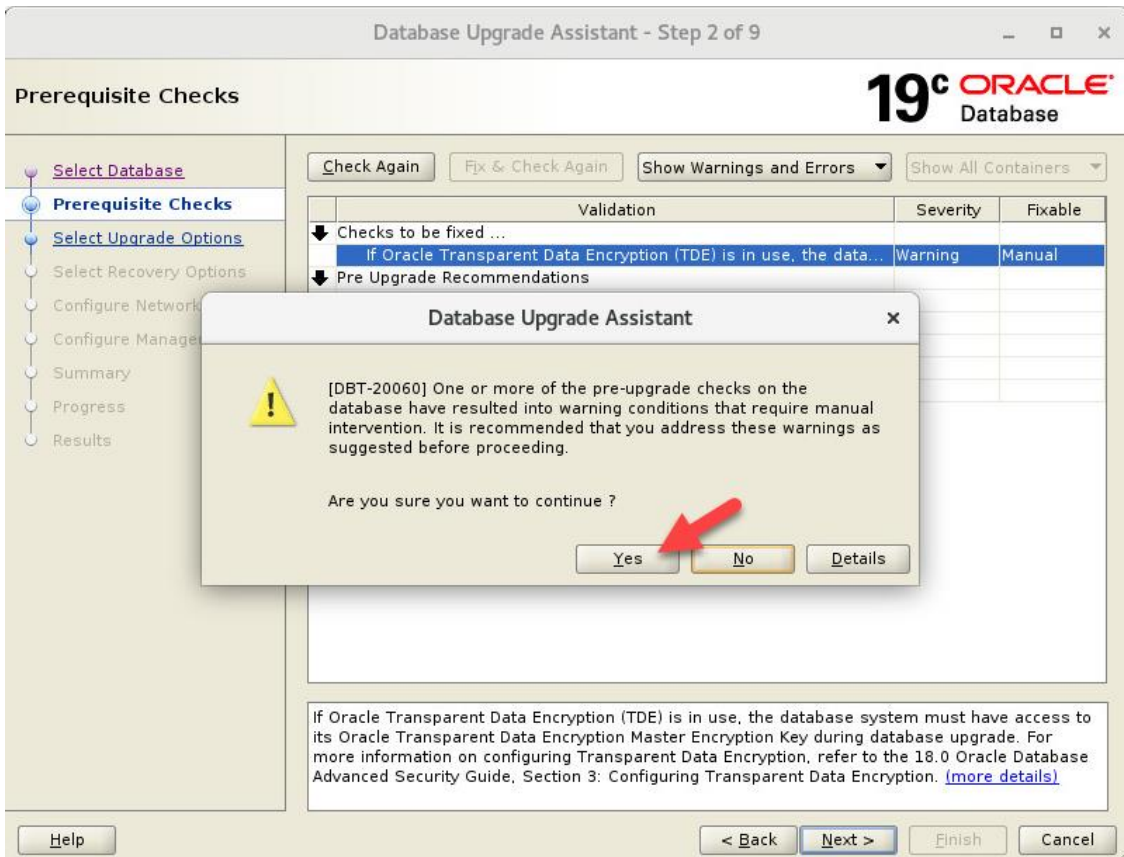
Database Upgrade Assistant - Step 2 of 9

Prerequisite Checks

19c ORACLE Database

Select Database
Prerequisite Checks
Select Upgrade Options
Select Recovery Options
Configure Network
Configure Manage
Summary
Progress
Results

Check Again | Fix & Check Again | Show Warnings and Errors | Show All Containers

| Validation | Severity | Fixable |
|---|---|---|
| Checks to be fixed ... | | |
| If Oracle Transparent Data Encryption (TDE) is in use, the data... | Warning | Manual |
| Pre Upgrade Recommendations | | |

Database Upgrade Assistant ×

[DBT-20060] One or more of the pre-upgrade checks on the database have resulted into warning conditions that require manual intervention. It is recommended that you address these warnings as suggested before proceeding.

Are you sure you want to continue ?

Yes | No | Details

If Oracle Transparent Data Encryption (TDE) is in use, the database system must have access to its Oracle Transparent Data Encryption Master Encryption Key during database upgrade. For more information on configuring Transparent Data Encryption, refer to the 18.0 Oracle Database Advanced Security Guide, Section 3: Configuring Transparent Data Encryption. (more details)

Help | < Back | Next > | Finish | Cancel